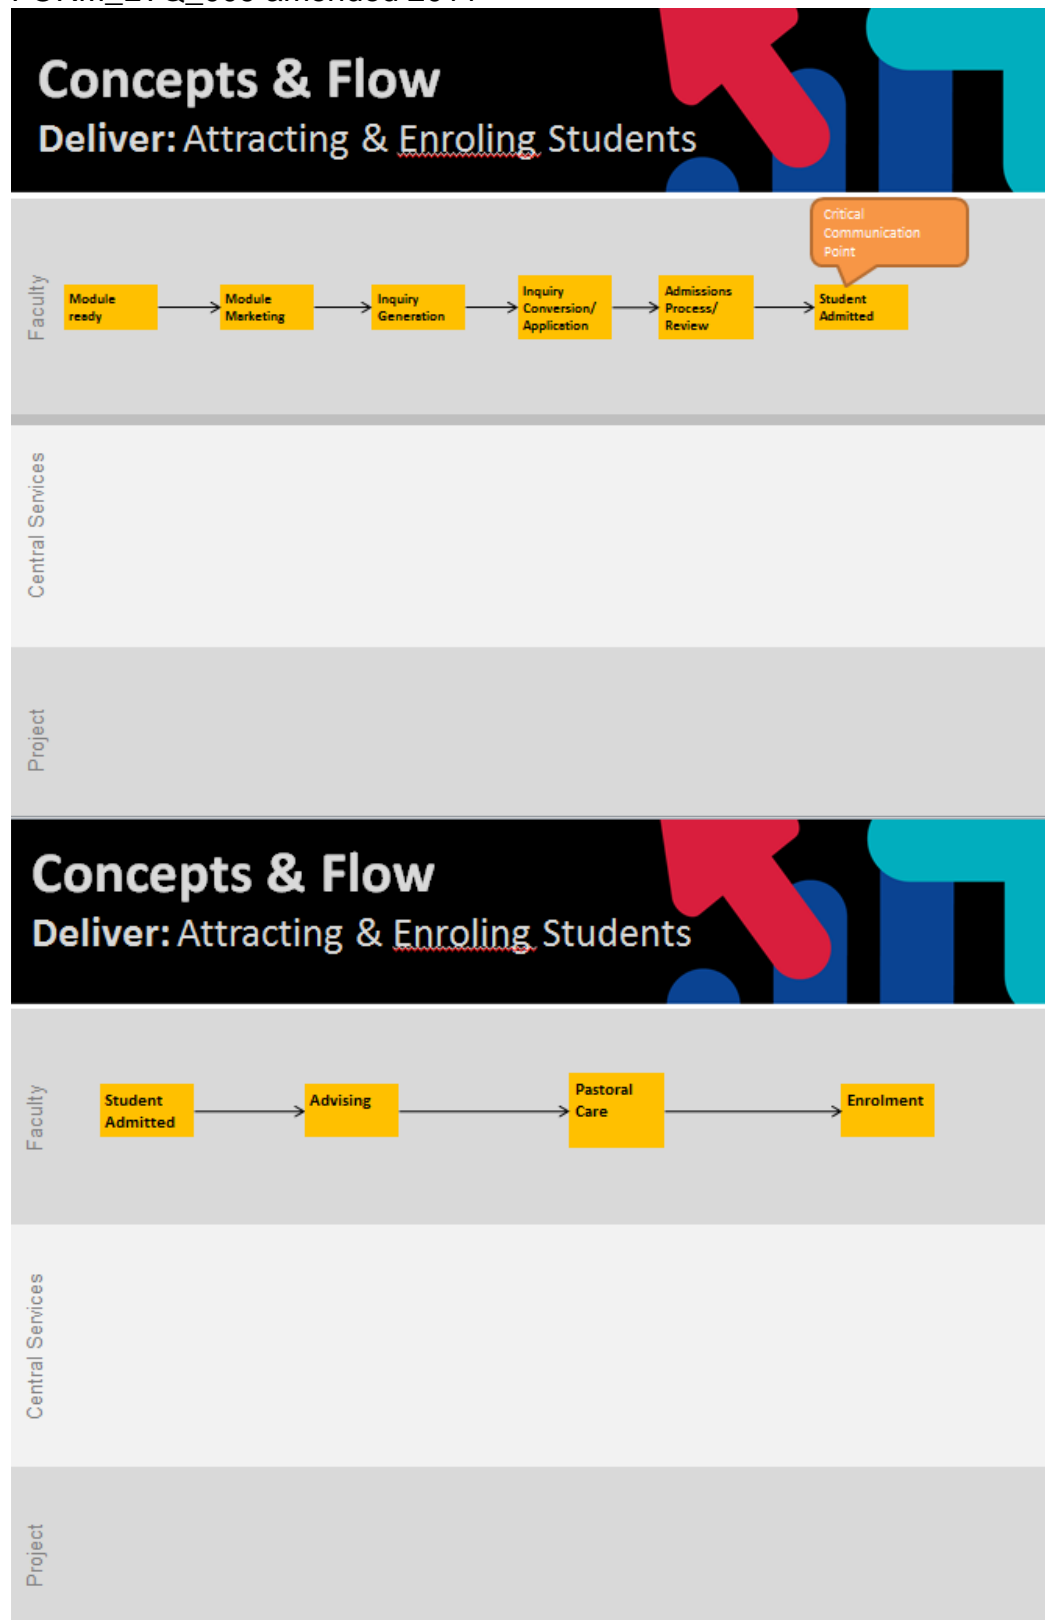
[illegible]

Concepts & Flow

Deliver: Attracting & Enroling Students

Critical Communication Point

Faculty

Module ready

Module Marketing

Inquiry Generation

Inquiry Conversion/ Application

Admissions Process/ Review

Student Admitted

Central Services

Project

Concepts & Flow

Deliver: Attracting & Enroling Students

Faculty

Student Admitted

Advising

Pastoral Care

Enrolment

Central Services

Project